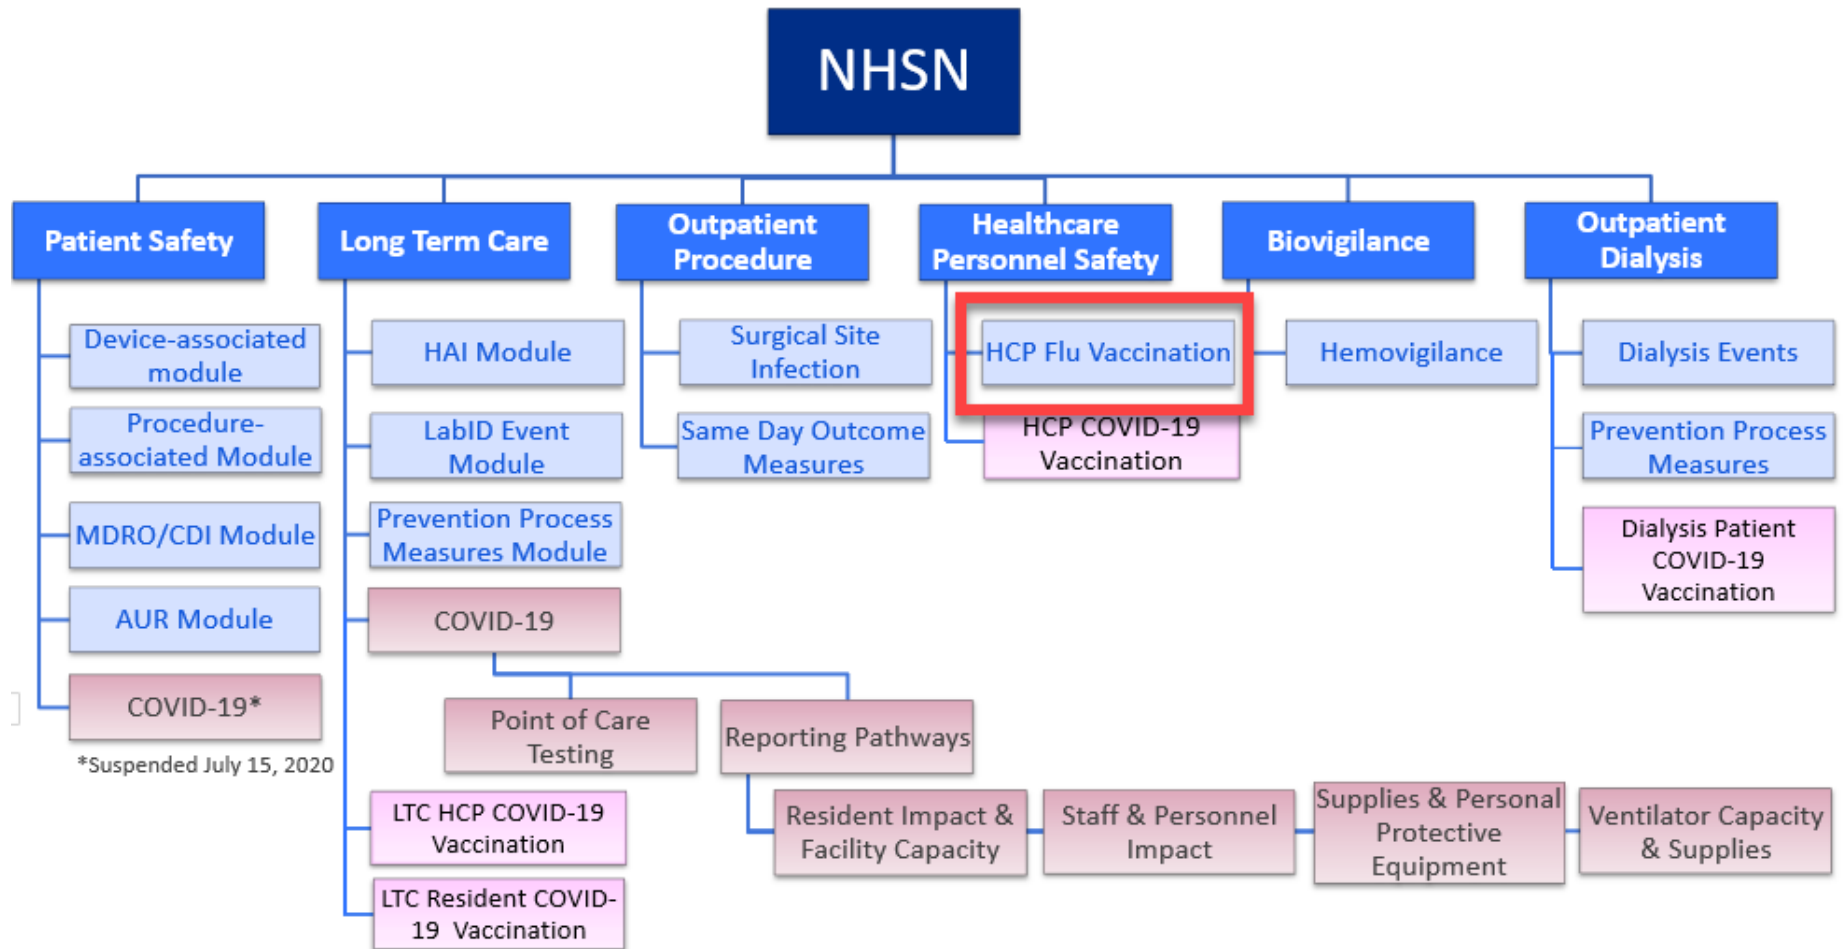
NHSN

Patient Safety

Device-associated module

Procedure-associated Module

MDRO/CDI Module

AUR Module

COVID-19*

*Suspended July 15, 2020

Long Term Care

HAI Module

LabID Event Module

Prevention Process Measures Module

COVID-19

Point of Care Testing

Reporting Pathways

Resident Impact & Facility Capacity

Staff & Personnel Impact

Supplies & Personal Protective Equipment

Ventilator Capacity & Supplies

LTC HCP COVID-19 Vaccination

LTC Resident COVID-19 Vaccination

Outpatient Procedure

Surgical Site Infection

Same Day Outcome Measures

Healthcare Personnel Safety

HCP Flu Vaccination

HCP COVID-19 Vaccination

Biovigilance

Hemovigilance

Outpatient Dialysis

Dialysis Events

Prevention Process Measures

Dialysis Patient COVID-19 Vaccination